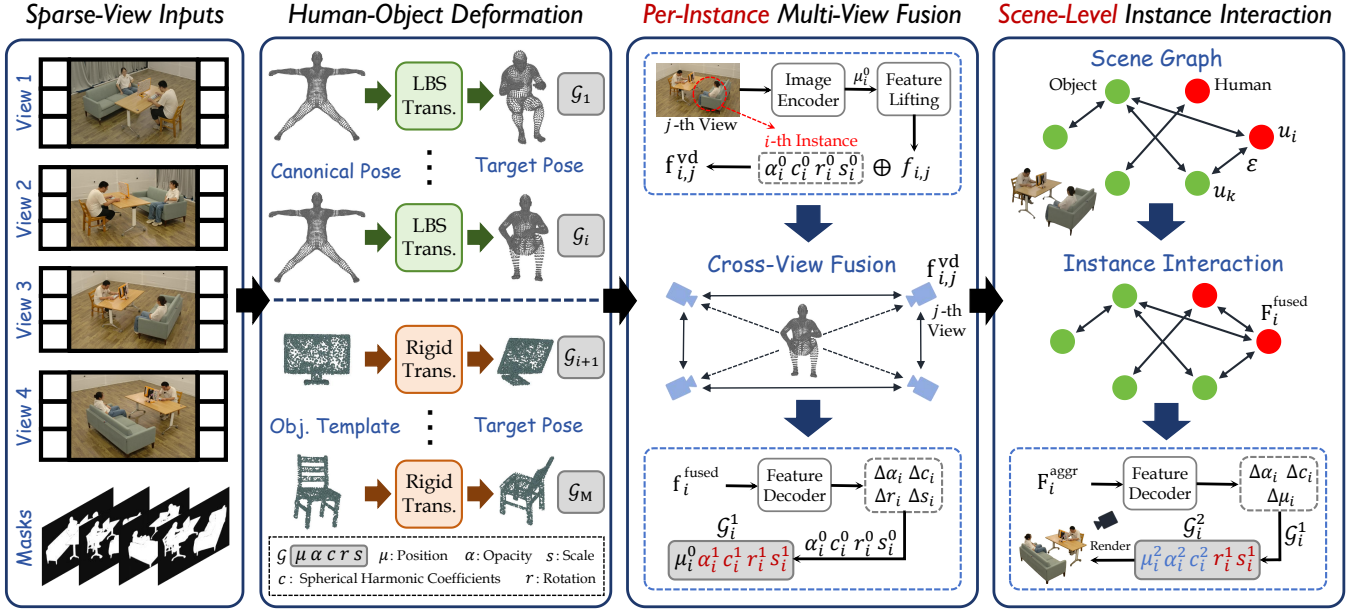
Sparse-View Inputs

View 1

View 2

View 3

View 4

Masks

Human-Object Deformation

LBS Trans.

$\mathcal{G}_1$

Canonical Pose

Target Pose

LBS Trans.

$\mathcal{G}_i$

Rigid Trans.

$\mathcal{G}_{i+1}$

Obj. Template

Target Pose

Rigid Trans.

$\mathcal{G}_M$

$\mathcal{G}$ $\mu\ \alpha\ c\ r\ s$ $\mu$: Position $\alpha$: Opacity $s$: Scale
$c$ : Spherical Harmonic Coefficients $r$ : Rotation

Per-Instance Multi-View Fusion

$j$ -th View

Image Encoder

$\mu_i^0$

Feature Lifting

$i$-th Instance

$f_{i,j}^{vd}$

$\alpha_i^0\ c_i^0\ r_i^0\ s_i^0$

$\oplus\ f_{i,j}$

Cross-View Fusion

$f_{i,j}^{vd}$

$j$ -th View

$f_i^{fused}$

Feature Decoder

$\Delta\alpha_i\ \Delta c_i$
$\Delta r_i\ \Delta s_i$

$\mathcal{G}_i^1$

$\alpha_i^0\ c_i^0\ r_i^0\ s_i^0$

$\mu_i^0\ \alpha_i^1\ c_i^1\ r_i^1\ s_i^1$

Scene-Level Instance Interaction

Scene Graph

Object

Human

$u_i$

$\varepsilon$

$u_k$

Instance Interaction

$F_i^{fused}$

$F_i^{aggr}$

Feature Decoder

$\Delta\alpha_i\ \Delta c_i$
$\Delta\mu_i$

$\mathcal{G}_i^2$

$\mathcal{G}_i^1$

Render

$\mu_i^2\ \alpha_i^2\ c_i^2\ r_i^1\ s_i^1$